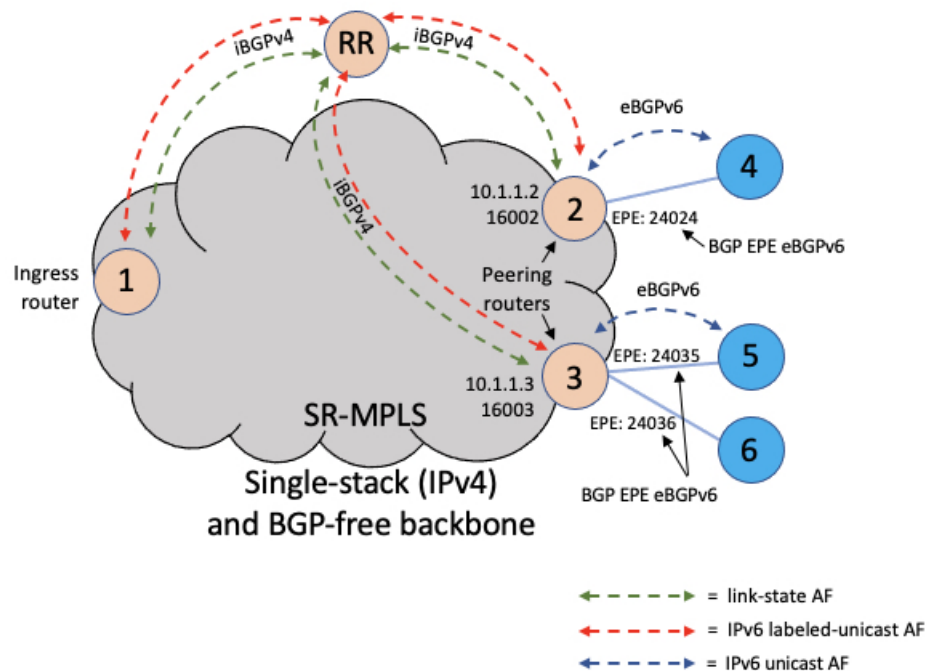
iBGPv4
RR
iBGPv4
eBGPv6
4
10.1.1.2
16002
2
EPE: 24024
BGP EPE eBGPv6
iBGPv4
Ingress router
1
Peering routers
eBGPv6
EPE: 24035
5
10.1.1.3
16003
3
SR-MPLS
EPE: 24036
6
BGP EPE eBGPv6
Single-stack (IPv4) and BGP-free backbone

= link-state AF
= IPv6 labeled-unicast AF
= IPv6 unicast AF